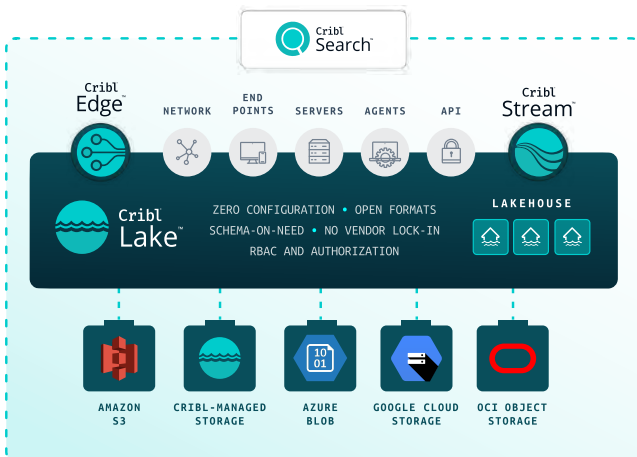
Cribl Search™

Cribl Edge™

NETWORK

END POINTS

SERVERS

AGENTS

API

Cribl Stream™

Cribl Lake™

ZERO CONFIGURATION • OPEN FORMATS
SCHEMA-ON-NEED • NO VENDOR LOCK-IN
RBAC AND AUTHORIZATION

LAKEHOUSE

10
01

AMAZON S3

CRIBL-MANAGED STORAGE

AZURE BLOB

GOOGLE CLOUD STORAGE

OCI OBJECT STORAGE